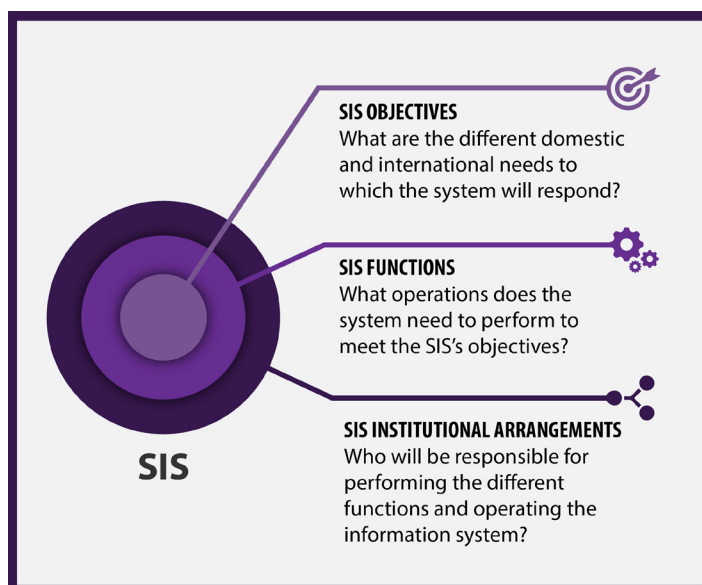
SIS OBJECTIVES
What are the different domestic and international needs to which the system will respond?

SIS FUNCTIONS
What operations does the system need to perform to meet the SIS's objectives?

SIS INSTITUTIONAL ARRANGEMENTS
Who will be responsible for performing the different functions and operating the information system?

SIS